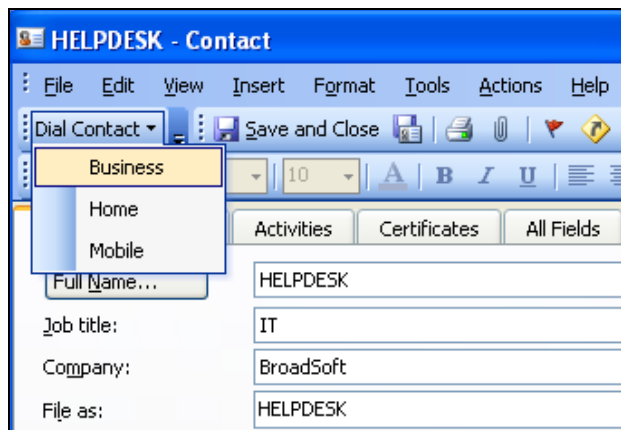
HELPDESK - Contact

File Edit View Insert Format Tools Actions Help

Dial Contact Save and Close

Business
Home
Mobile

10 A B I U

Activities Certificates All Fields

Full Name... HELPDESK

Job title: IT

Company: BroadSoft

File as: HELPDESK